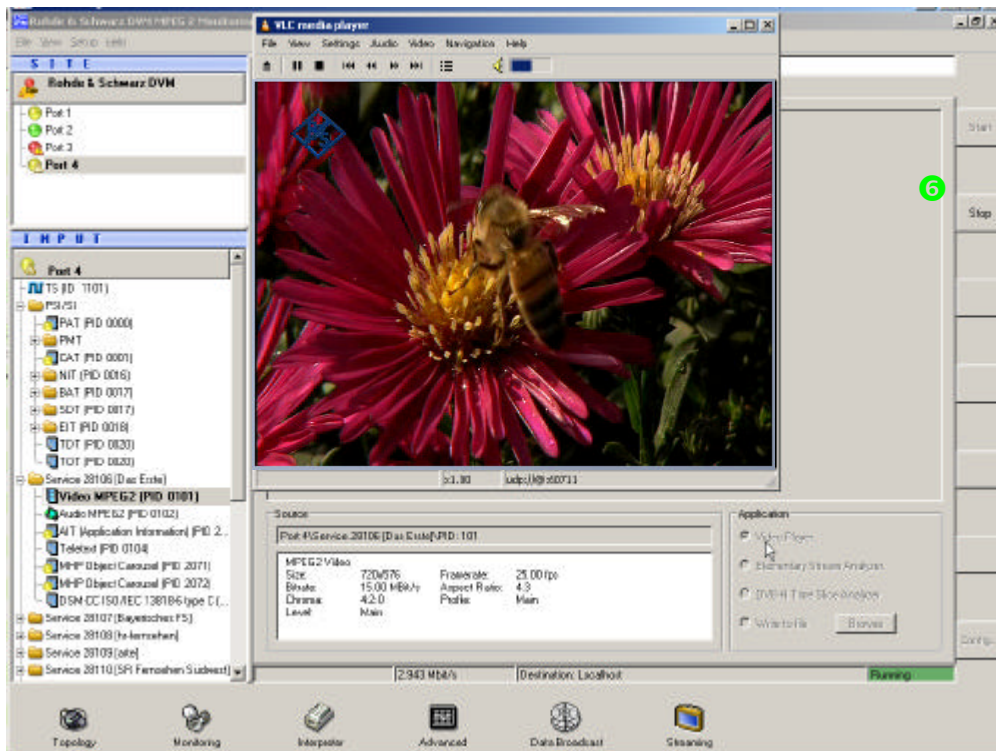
Rohde & Schwarz DVM MPEG 2 Monitoring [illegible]

File View Setup Help

SITE

Rohde & Schwarz DVM

Port 1
Port 2
Port 3
Port 4

INPUT

Port 4

TS (ID 1101)
PSI/SI
PAT (PID 0000)
PMT
CAT (PID 0001)
NIT (PID 0016)
BAT (PID 0017)
SDT (PID 0017)
EIT (PID 0018)
TDT (PID 0020)
TOT (PID 0020)
Service 28106 (Das Erste)
Video MPEG2 (PID 0101)
Audio MPEG2 (PID 0102)
AIT (Application Information) (PID 2...
Teletext (PID 0104)
MHP Object Carousel (PID 2071)
MHP Object Carousel (PID 2072)
DSM-CC ISO/IEC 13818-6 type C (...
Service 28107 (Bayerisches FS)
Service 28108 (hr-fernsehen)
Service 28109 (arte)
Service 28110 (SR Fernsehen Suedwest)

VLC media player

File View Settings Audio Video Navigation Help

x1.00 udp://@:60711

6

Start

Stop

Source

Port 4\Service 28106 (Das Erste)\PID: 101

MPEG2 Video
Size: 720x576
Bitrate: 15.00 MBit/s
Chroma: 4:2:0
Level: Main
Framerate: 25.00 fps
Aspect Ratio: 4:3
Profile: Main

Application

Video Player
Elementary Stream Analysis
DVB-H Time Slice Analysis
Write to file
Browse

Config...

2.943 Mbit/s
Destination: Localhost
Running

Topology
Monitoring
Interpreter
Advanced
Data Broadcast
Streaming